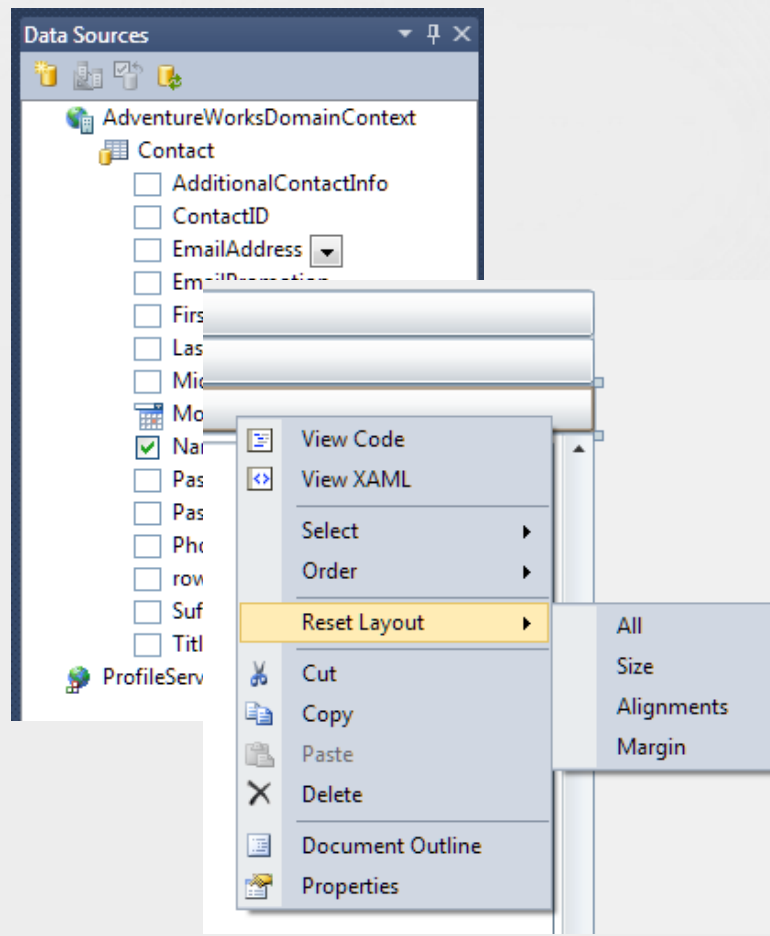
Data Sources

AdventureWorksDomainContext
Contact
AdditionalContactInfo
ContactID
EmailAddress
EmailPromotion
Firs
Las
Mic
Mo
Nar
Pas
Pas
Pho
row
Suf
Titl
ProfileServ

View Code
View XAML
Select
Order
Reset Layout
Cut
Copy
Paste
Delete
Document Outline
Properties

All
Size
Alignments
Margin